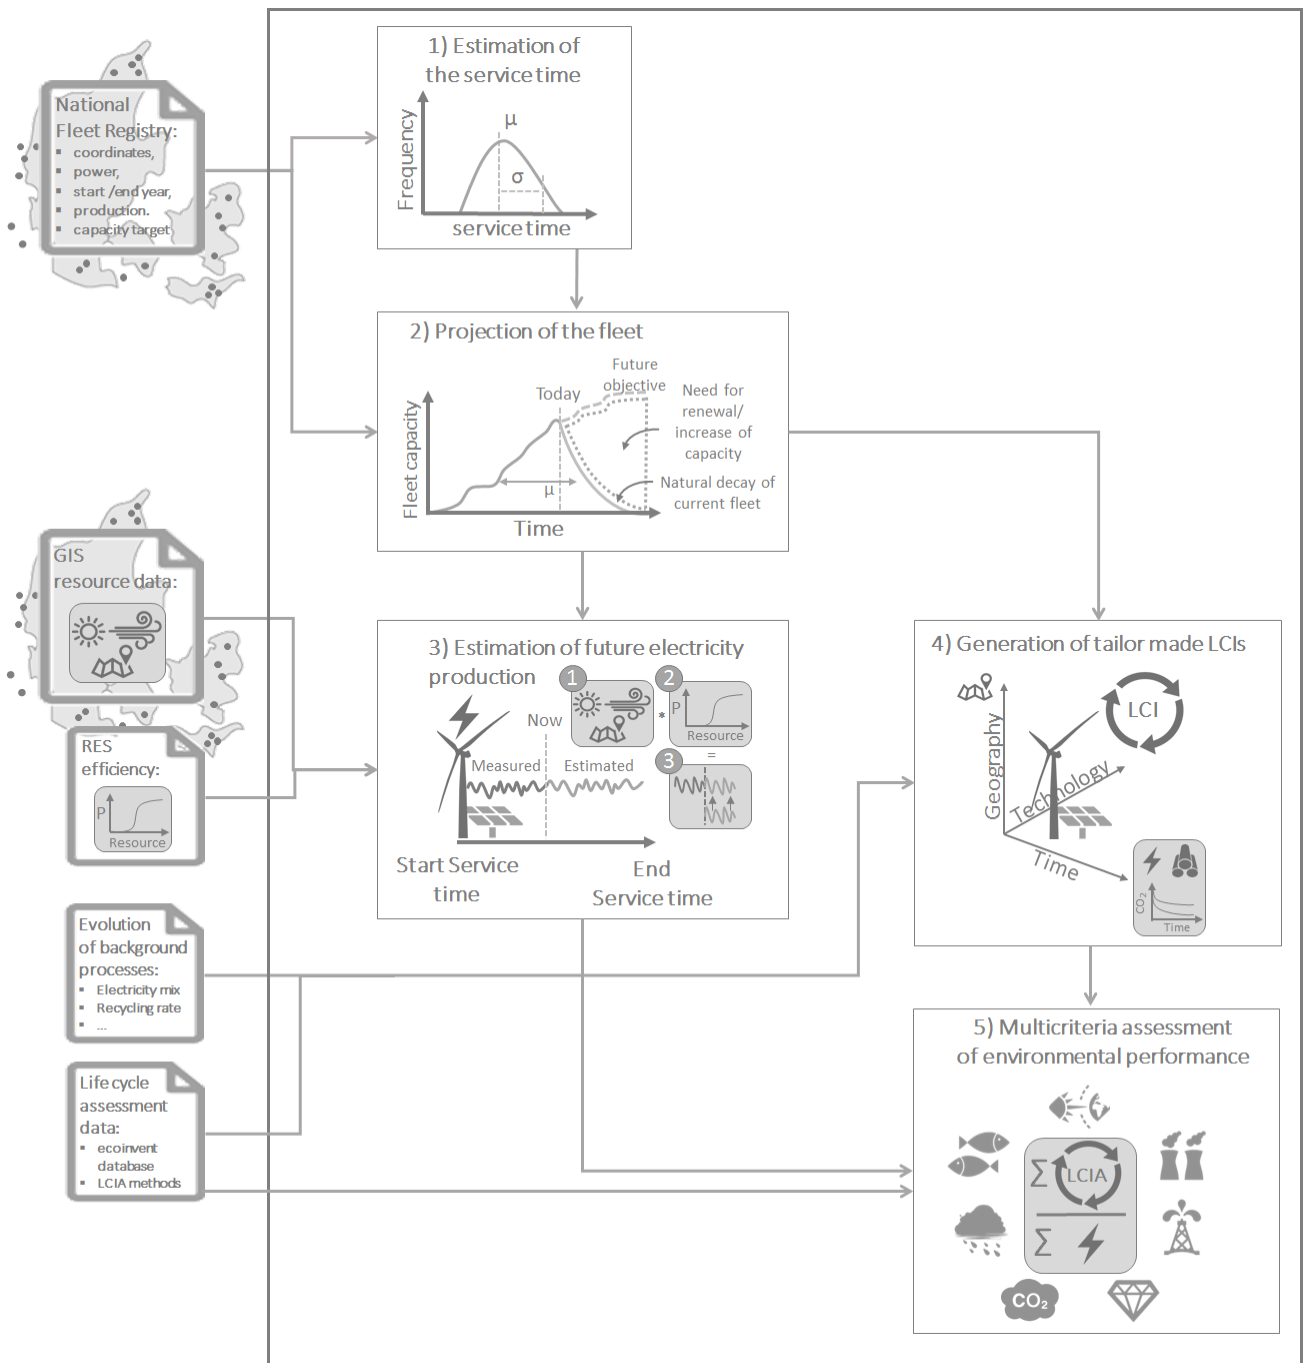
National Fleet Registry:
- coordinates,
- power,
- start /end year,
- production.
- capacity target

1) Estimation of the service time

Frequency
μ
σ
service time

2) Projection of the fleet

Fleet capacity
Today
Future objective
Need for renewal/ increase of capacity
Natural decay of current fleet
μ
Time

GIS resource data:

RES efficiency:
P
Resource

3) Estimation of future electricity production
1
2
3
*
=
P
Resource
Now
Measured
Estimated
Start Service time
End Service time

4) Generation of tailor made LCIs
LCI
Geography
Technology
Time
$CO_2$
Time

Evolution of background processes:
- Electricity mix
- Recycling rate
- ...

Life cycle assessment data:
- ecoinvent database
- LCIA methods

5) Multicriteria assessment of environmental performance
Σ LCIA
Σ
$CO_2$